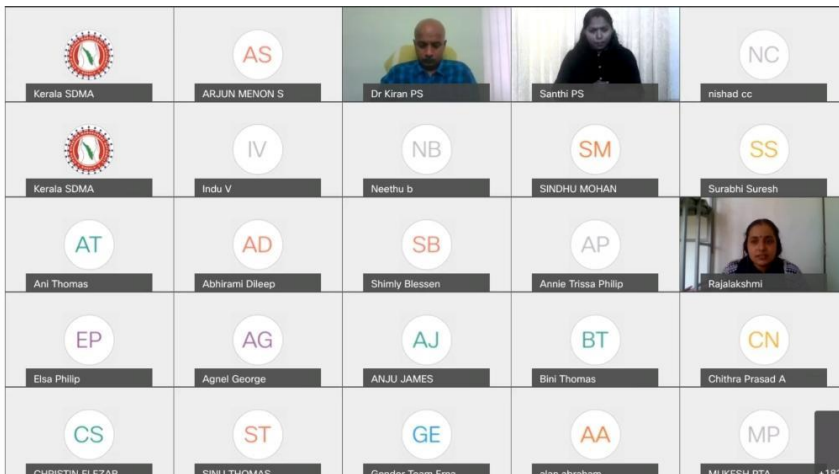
Kerala SDMA
AS
ARJUN MENON S
Dr Kiran PS
Santhi PS
NC
nishad cc

Kerala SDMA
IV
Indu V
NB
Neethu b
SM
SINDHU MOHAN
SS
Surabhi Suresh

AT
Ani Thomas
AD
Abhirami Dileep
SB
Shimly Blessen
AP
Annie Trissa Philip
Rajalakshmi

EP
Elsa Philip
AG
Agnel George
AJ
ANJU JAMES
BT
Bini Thomas
CN
Chithra Prasad A

CS
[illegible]
ST
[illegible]
GE
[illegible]
AA
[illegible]
MP
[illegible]